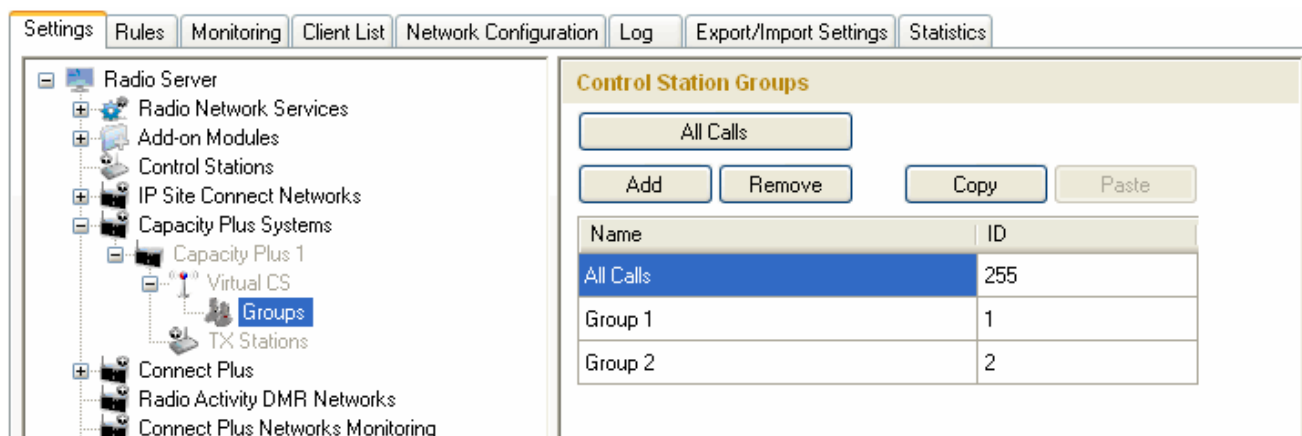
Settings | Rules | Monitoring | Client List | Network Configuration | Log | Export/Import Settings | Statistics

Radio Server
Radio Network Services
Add-on Modules
Control Stations
IP Site Connect Networks
Capacity Plus Systems
Capacity Plus 1
Virtual CS
Groups
TX Stations
Connect Plus
Radio Activity DMR Networks
Connect Plus Networks Monitoring

Control Station Groups

All Calls

Add
Remove
Copy
Paste

| Name | ID |
|---|---|
| All Calls | 255 |
| Group 1 | 1 |
| Group 2 | 2 |